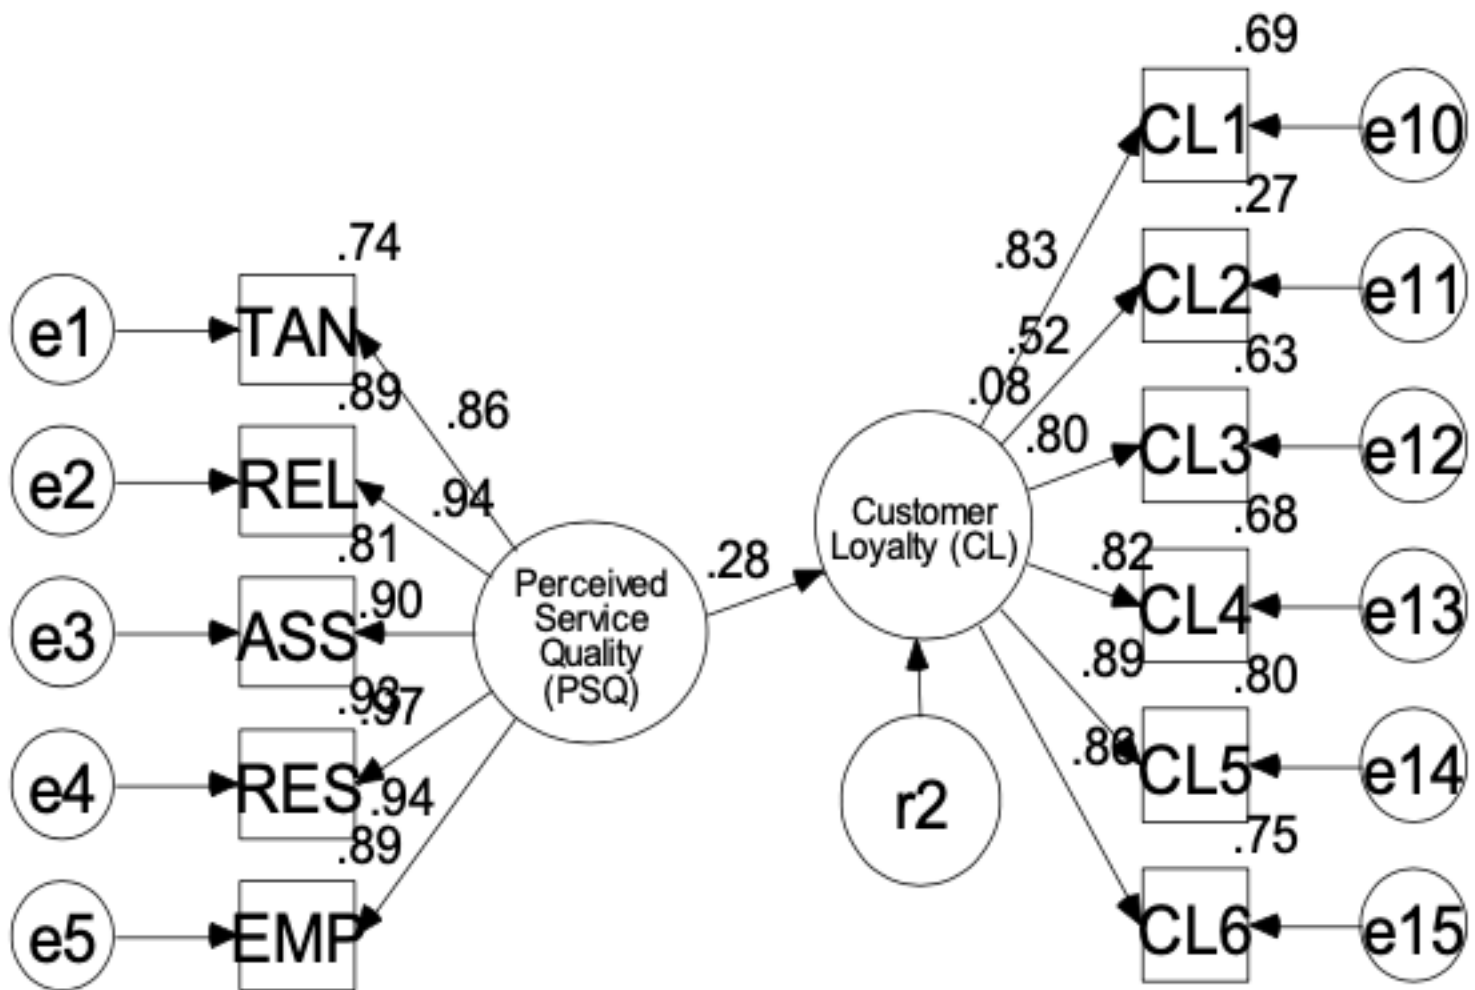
.74
e1
TAN
.89
.86
e2
REL
.94
.81
e3
ASS
.90
.93
.97
e4
RES
.94
.89
e5
EMP
Perceived Service Quality (PSQ)
.28
Customer Loyalty (CL)
r2
.69
CL1
e10
.83
.27
CL2
e11
.52
.08
.63
.80
CL3
e12
.68
.82
CL4
e13
.89
.80
.86
CL5
e14
.75
CL6
e15